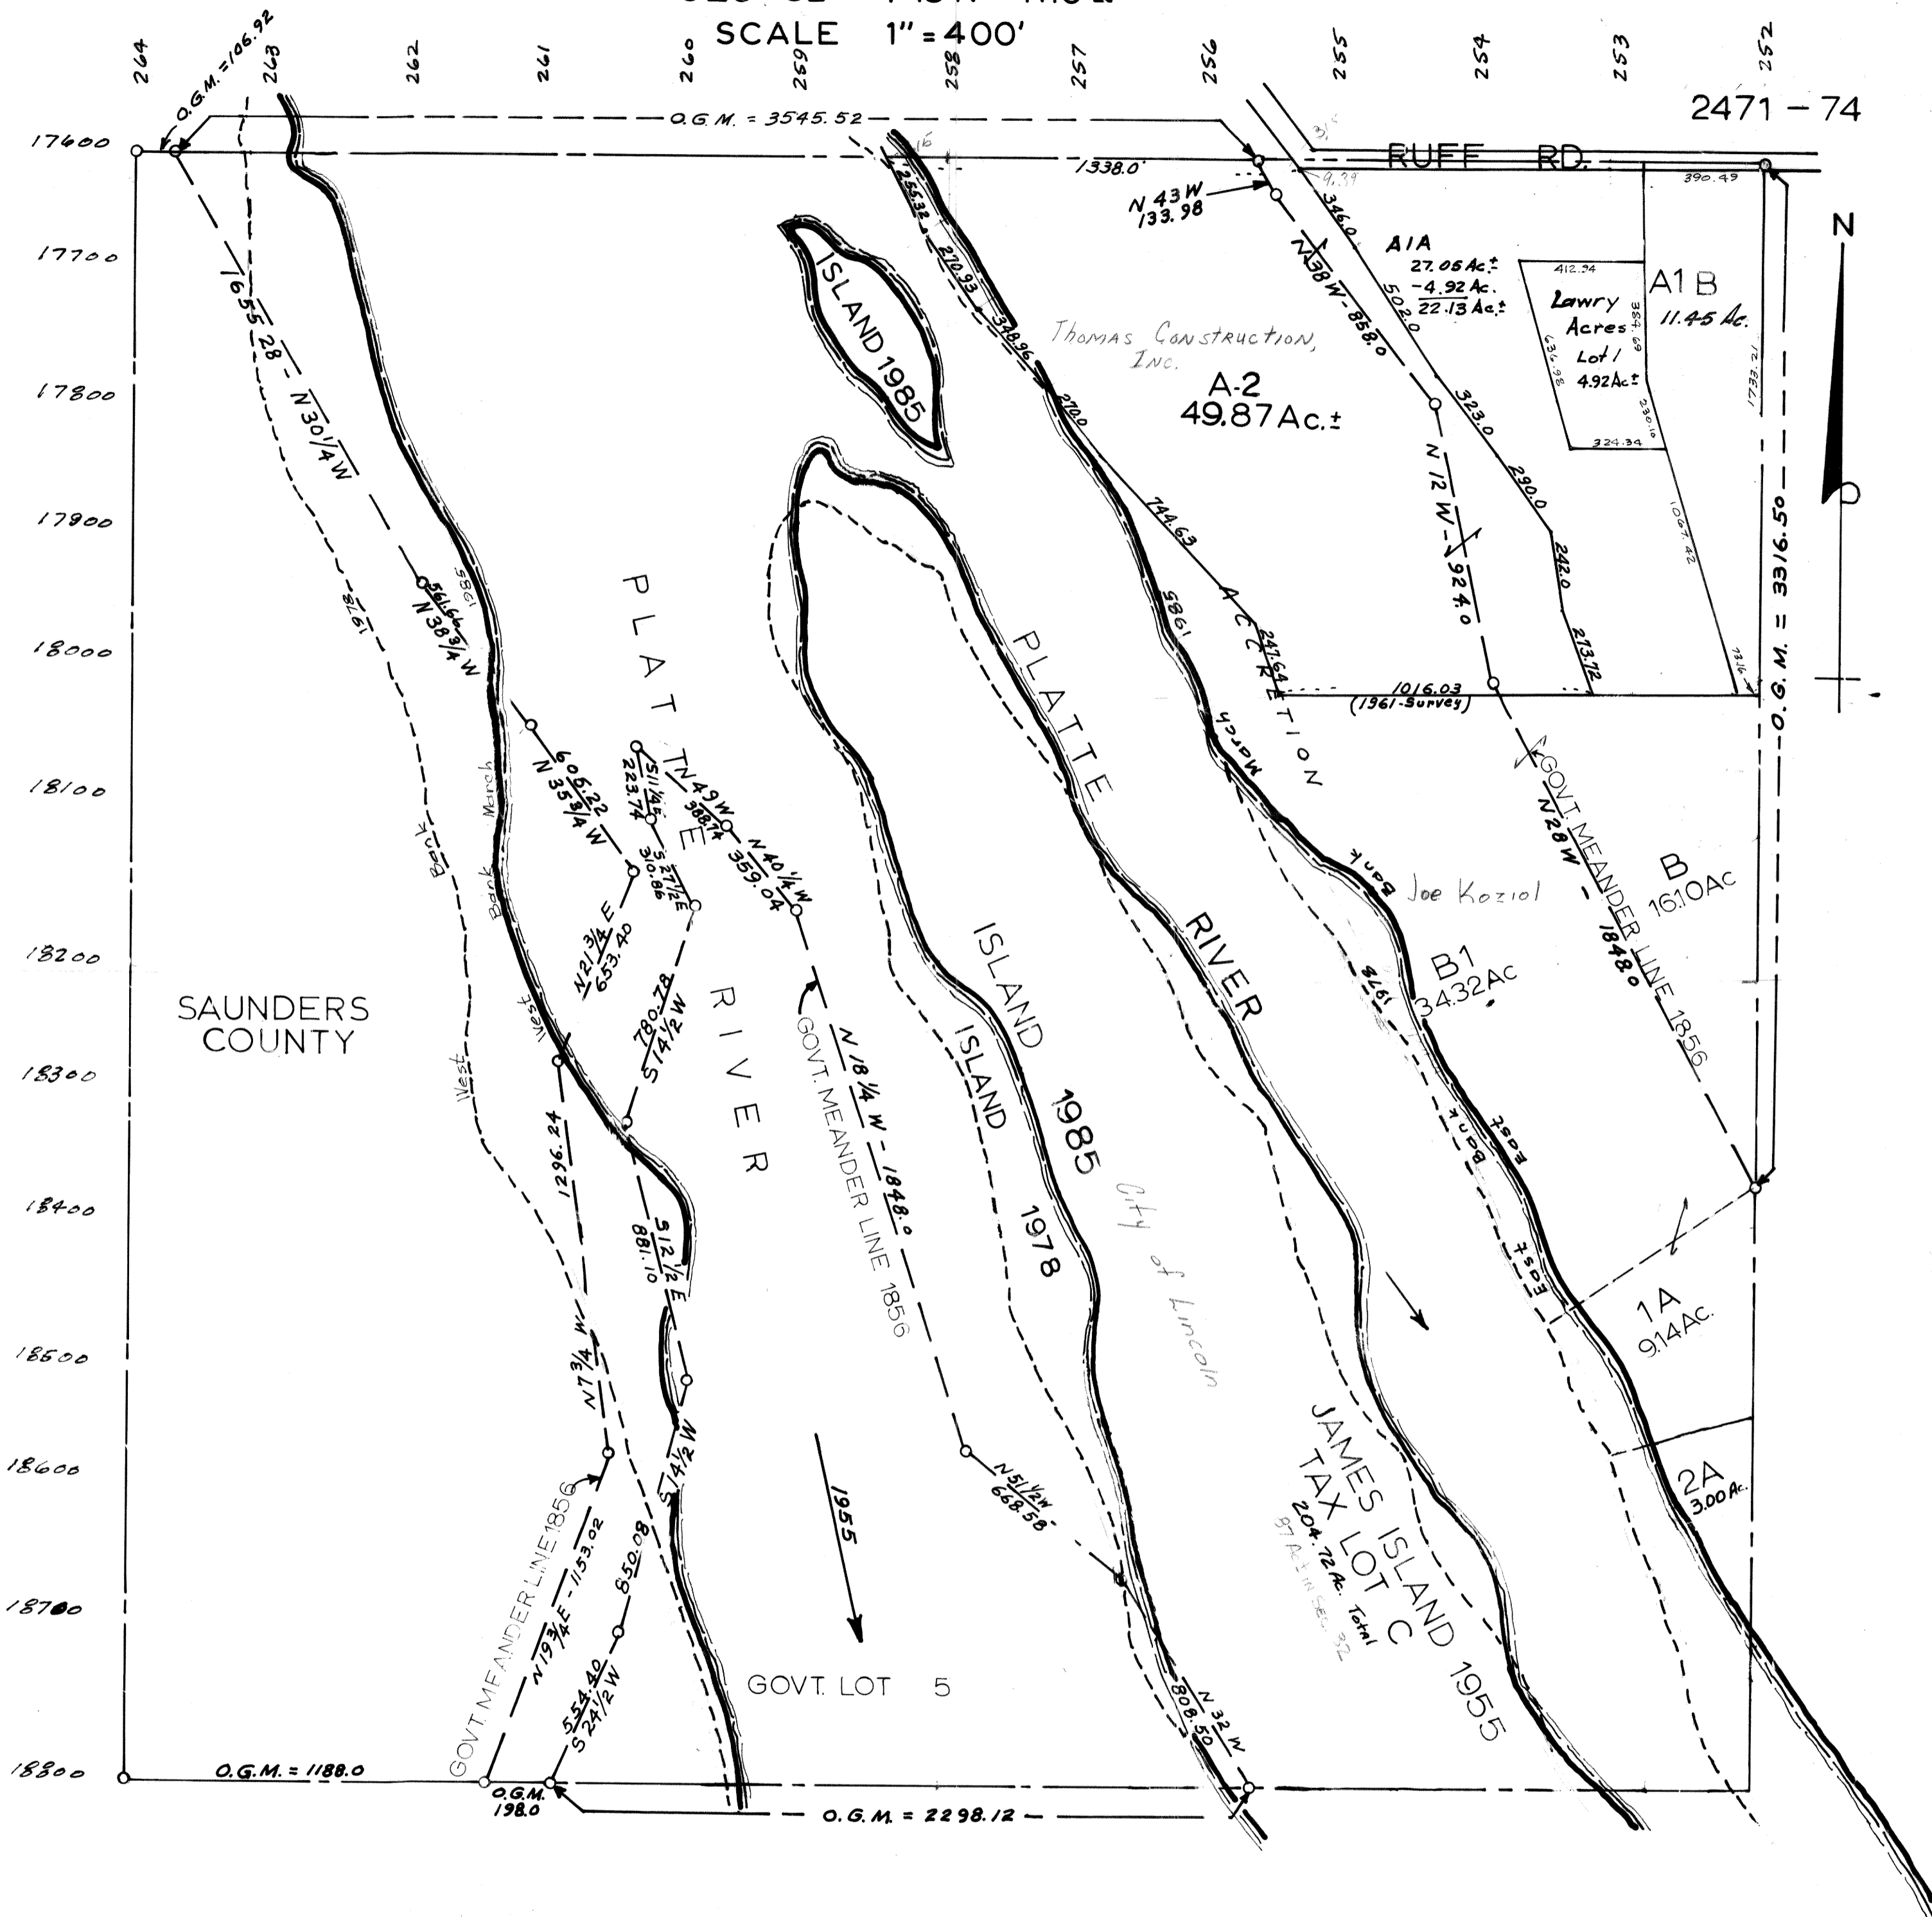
SCALE 1" = 400'

264 263 262 261 260 259 258 257 256 255 254 253 252

2471 – 74

17600
17700
17800
17900
18000
18100
18200
18300
18400
18500
18600
18700
18800

O.G.M. = 106.92
O.G.M. = 3545.52
1338.0'
N 43 W 133.98
RUFF RD.
390.49
346.0
N 38 W – 858.0
502.0
A1A
27.05 Ac.±
–4.92 Ac.
22.13 Ac.±
412.34
Lawry Acres Lot 1 4.92 Ac.±
324.34
A1 B
11.45 Ac.
N
ISLAND 1985
255.32
270.93
348.96
Thomas Construction, Inc.
A-2
49.87 Ac.±
323.0
N 12 W – 924.0
290.0
242.0
213.72
1733.21
1067.42
O.G.M. = 3316.50
744.63
1985
ACCRETION
247.64
1016.03
(1961-Survey)
1655.28 – N 30 1/4 W
1978
1985
561.66
N 38 3/4 W
PLATTE RIVER
PLATTE RIVER
605.22
N 35 3/4 W
S 11 1/4 E 223.74
N 49 W 388.14
N 40 1/4 W 359.04
S 27 1/2 E 310.86
N 21 3/4 E 653.40
780.78
S 14 1/2 W
Bank
March
Bank
West
West
March
Bank
Joe Koziol
GOVT MEANDER LINE 1856
N 28 W – 1848.0
B
1610 Ac
B1
34.32 Ac
1978
East Bank
East
SAUNDERS COUNTY
N 18 1/4 W – 1848.0
GOVT. MEANDER LINE 1856
ISLAND 1985
ISLAND 1978
City of Lincoln
1296.24
S 12 1/2 E 881.10
1A
9.14 Ac.
N 7 3/4 W
S 14 1/2 W
N 51 1/2 W 668.58
1955
JAMES ISLAND TAX LOT C
204.72 Ac. Total
87 Ac ± in Sec. 32
1955
2A
3.00 Ac.
GOVT. MEANDER LINE 1856
N 19 3/4 E – 1153.02
850.08
554.40
S 24 1/2 W
GOVT. LOT 5
N 32 W 808.50
O.G.M. = 1188.0
O.G.M. 198.0
O.G.M. = 2298.12